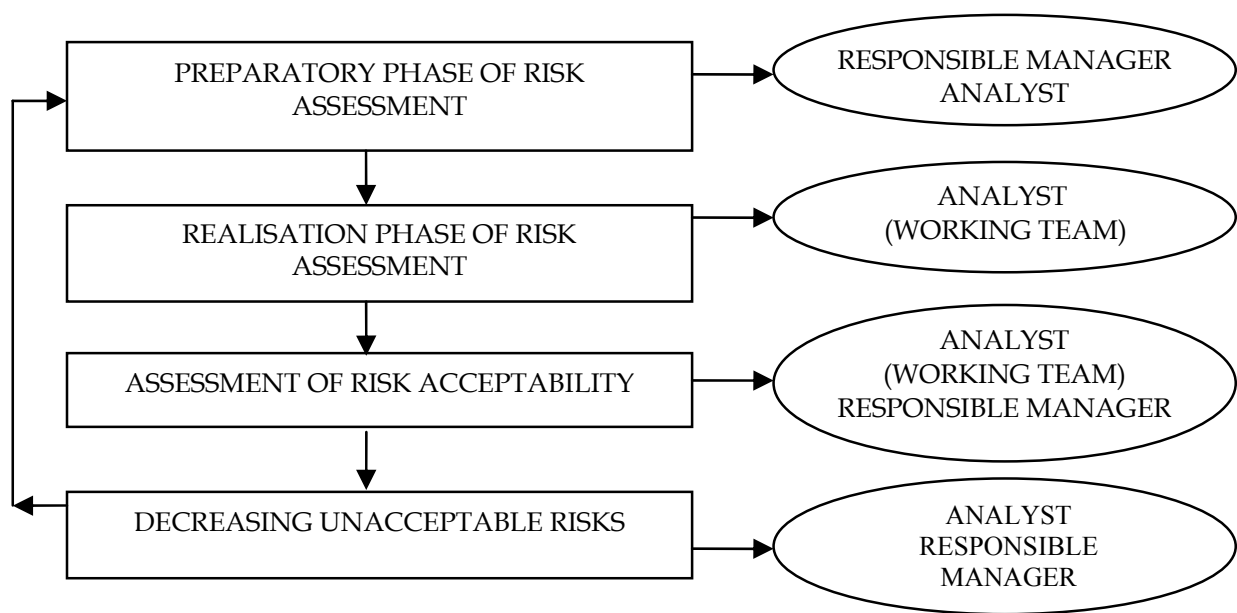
PREPARATORY PHASE OF RISK ASSESSMENT

RESPONSIBLE MANAGER ANALYST

REALISATION PHASE OF RISK ASSESSMENT

ANALYST (WORKING TEAM)

ASSESSMENT OF RISK ACCEPTABILITY

ANALYST (WORKING TEAM) RESPONSIBLE MANAGER

DECREASING UNACCEPTABLE RISKS

ANALYST RESPONSIBLE MANAGER